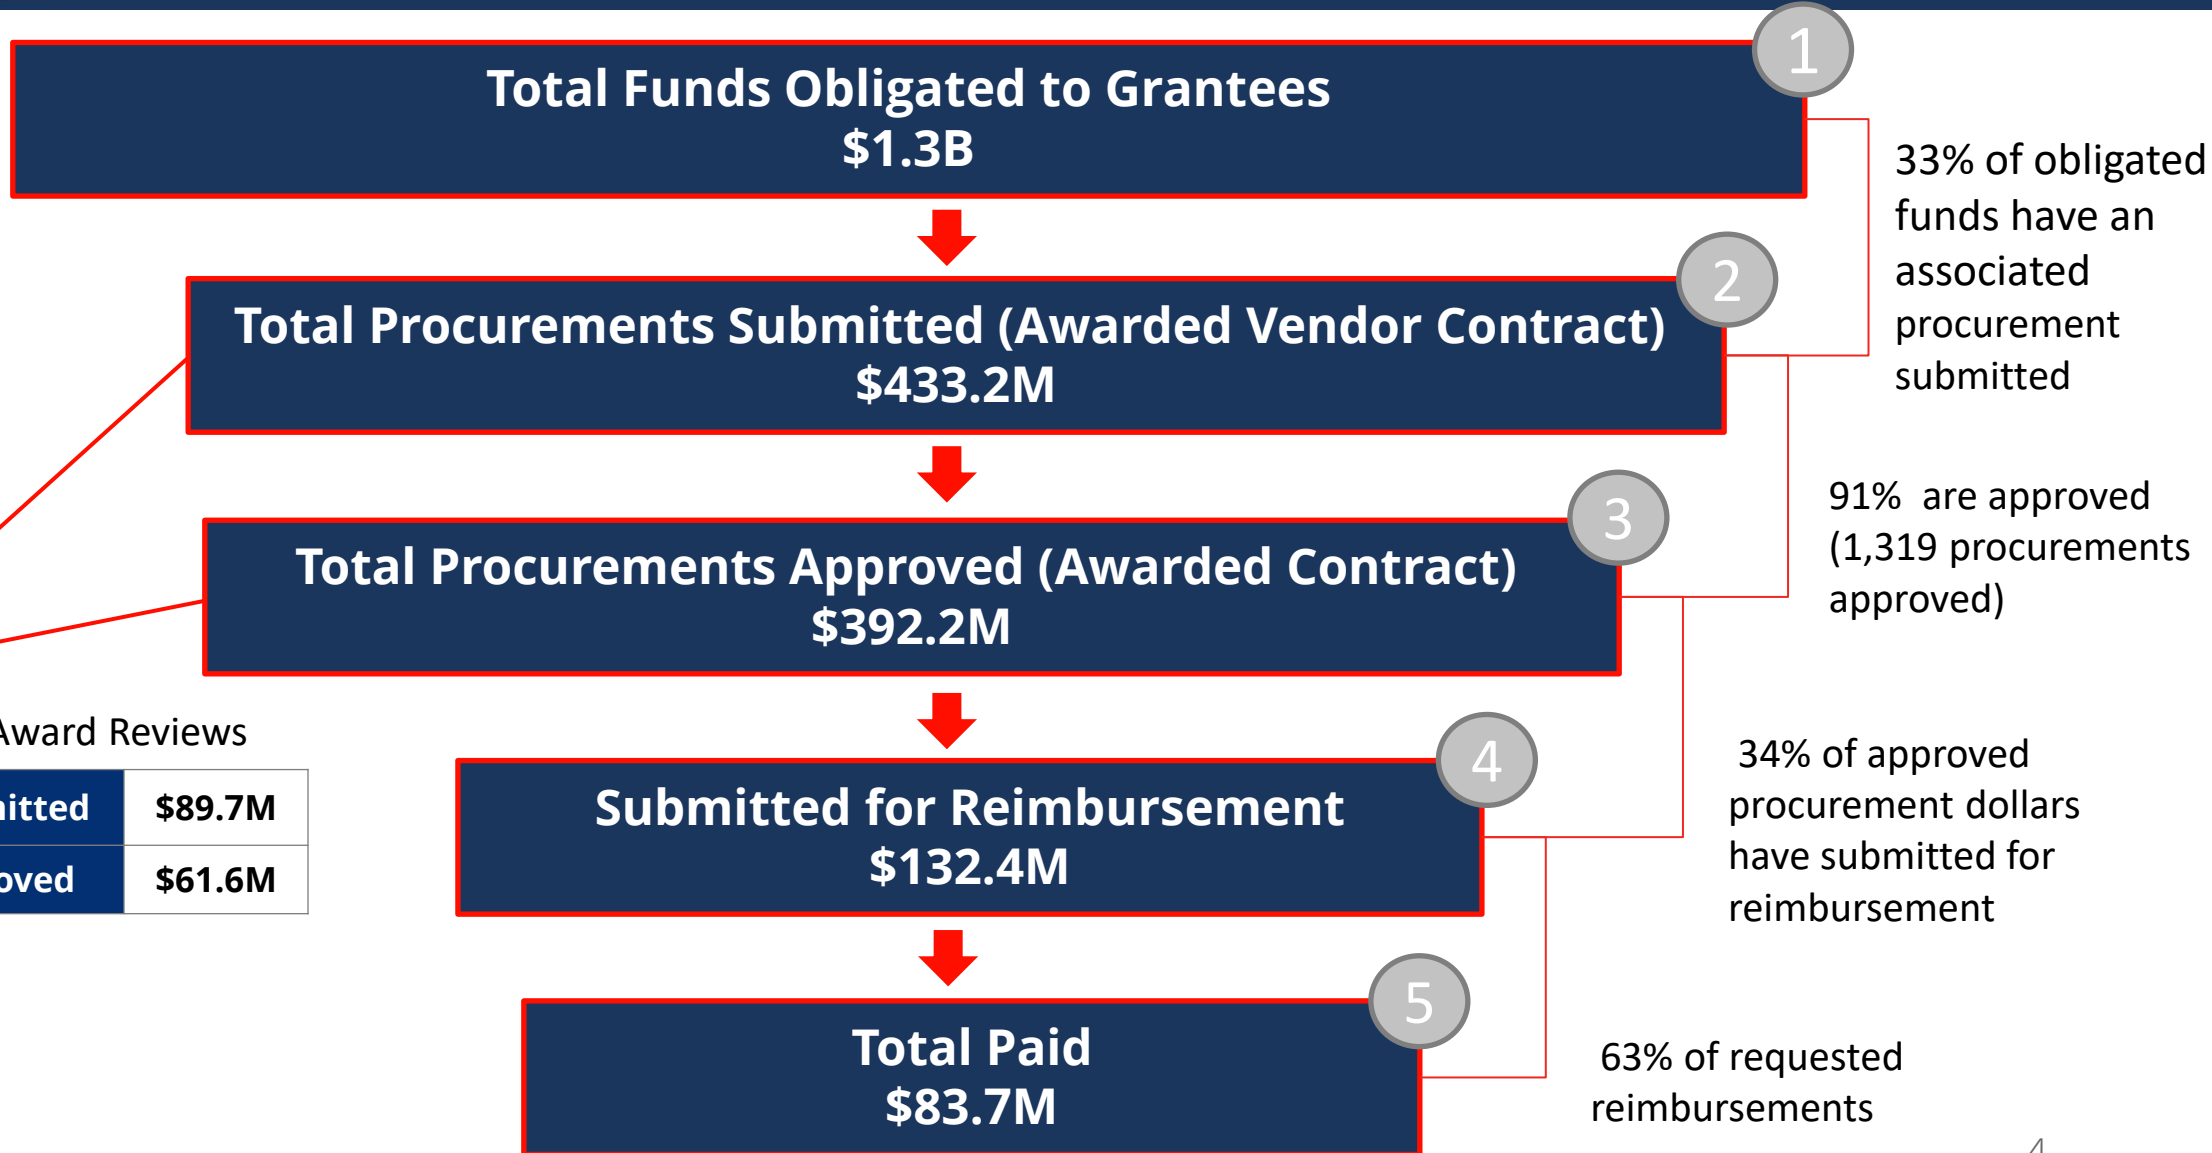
Total Funds Obligated to Grantees
$1.3B

1

33% of obligated funds have an associated procurement submitted

Total Procurements Submitted (Awarded Vendor Contract)
$433.2M

2

91% are approved (1,319 procurements approved)

Total Procurements Approved (Awarded Contract)
$392.2M

3

Award Reviews

| itted | $89.7M |
|---|---|
| oved | $61.6M |

34% of approved procurement dollars have submitted for reimbursement

Submitted for Reimbursement
$132.4M

4

Total Paid
$83.7M

5

63% of requested reimbursements

4